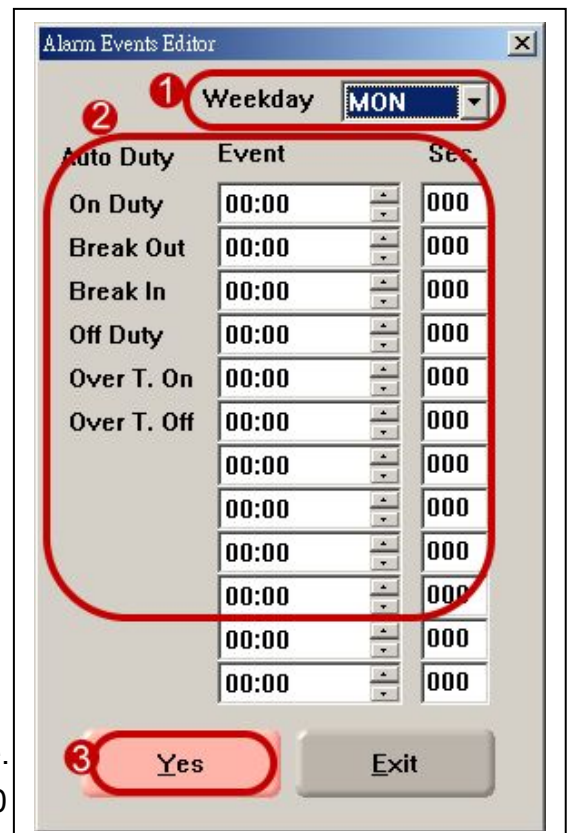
Alarm Events Editor

1 Weekday MON

2

Auto Duty Event Sec.

On Duty 00:00 000

Break Out 00:00 000

Break In 00:00 000

Off Duty 00:00 000

Over T. On 00:00 000

Over T. Off 00:00 000

00:00 000

00:00 000

00:00 000

00:00 000

00:00 000

00:00 000

3 Yes Exit